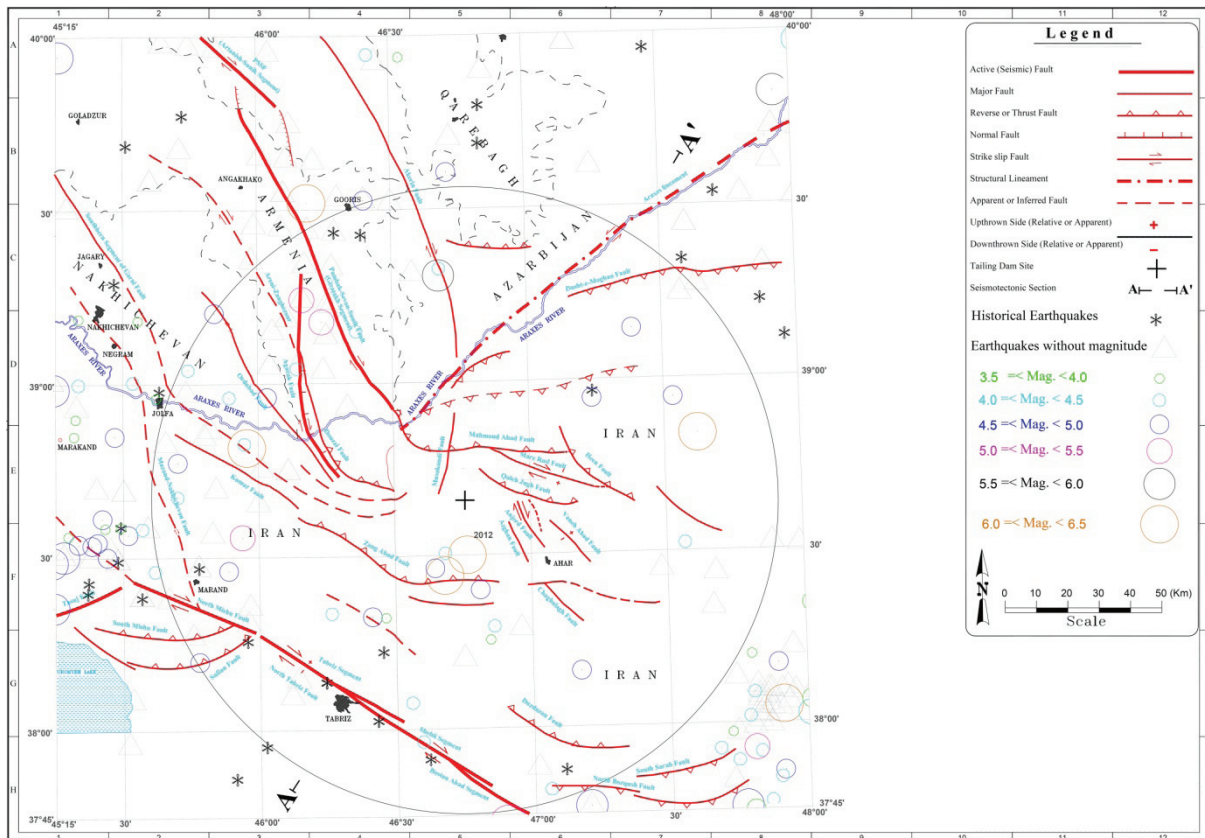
1 2 3 4 5 6 7 8 9 10 11 12

A B C D E F G H

45°15' 46°00' 46°30' 47°00' 48°00'
40°00' 40°00'
30' 30'
39°00' 39°00'
30' 30'
38°00' 38°00'
37°45' 37°45'
45°15' 30' 46°00' 46°30' 47°00' 30' 48°00'

Legend
Active (Seismic) Fault
Major Fault
Reverse or Thrust Fault
Normal Fault
Strike slip Fault
Structural Lineament
Apparent or Inferred Fault
Upthrown Side (Relative or Apparent)
Downthrown Side (Relative or Apparent)
Tailing Dam Site
Seismotectonic Section
Historical Earthquakes
Earthquakes without magnitude
3.5 =< Mag. < 4.0
4.0 =< Mag. < 4.5
4.5 =< Mag. < 5.0
5.0 =< Mag. < 5.5
5.5 =< Mag. < 6.0
6.0 =< Mag. < 6.5
N
0 10 20 30 40 50 (Km)
Scale

GOLADZUR
ANGAKHAKO
GOORIS
JAGARY
NAKHICHEVAN
NEGRAM
JOLFA
MARAKAND
MARAND
TABRIZ
AHAR
2012
ARMENIA
NAKHICHEVAN
QAREBAGH
AZARBIJAN
IRAN
IRAN
IRAN
IRAN
ARAXES RIVER
ARAXES RIVER
ARAXES RIVER
ARAXES RIVER
A'
A
Mahmoud Abad Fault
Zonuz Abad Fault
Kamar Fault
North Misho Fault
South Misho Fault
Sufian Fault
North Tabriz Fault
Tabriz Segment
Ahar Fault
Chaghalagh Fault
Dardanas Fault
South Sarab Fault
North Bozgoush Fault
Dashli-Moghan Fault
Araxes Basement
Tasuj Fault
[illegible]